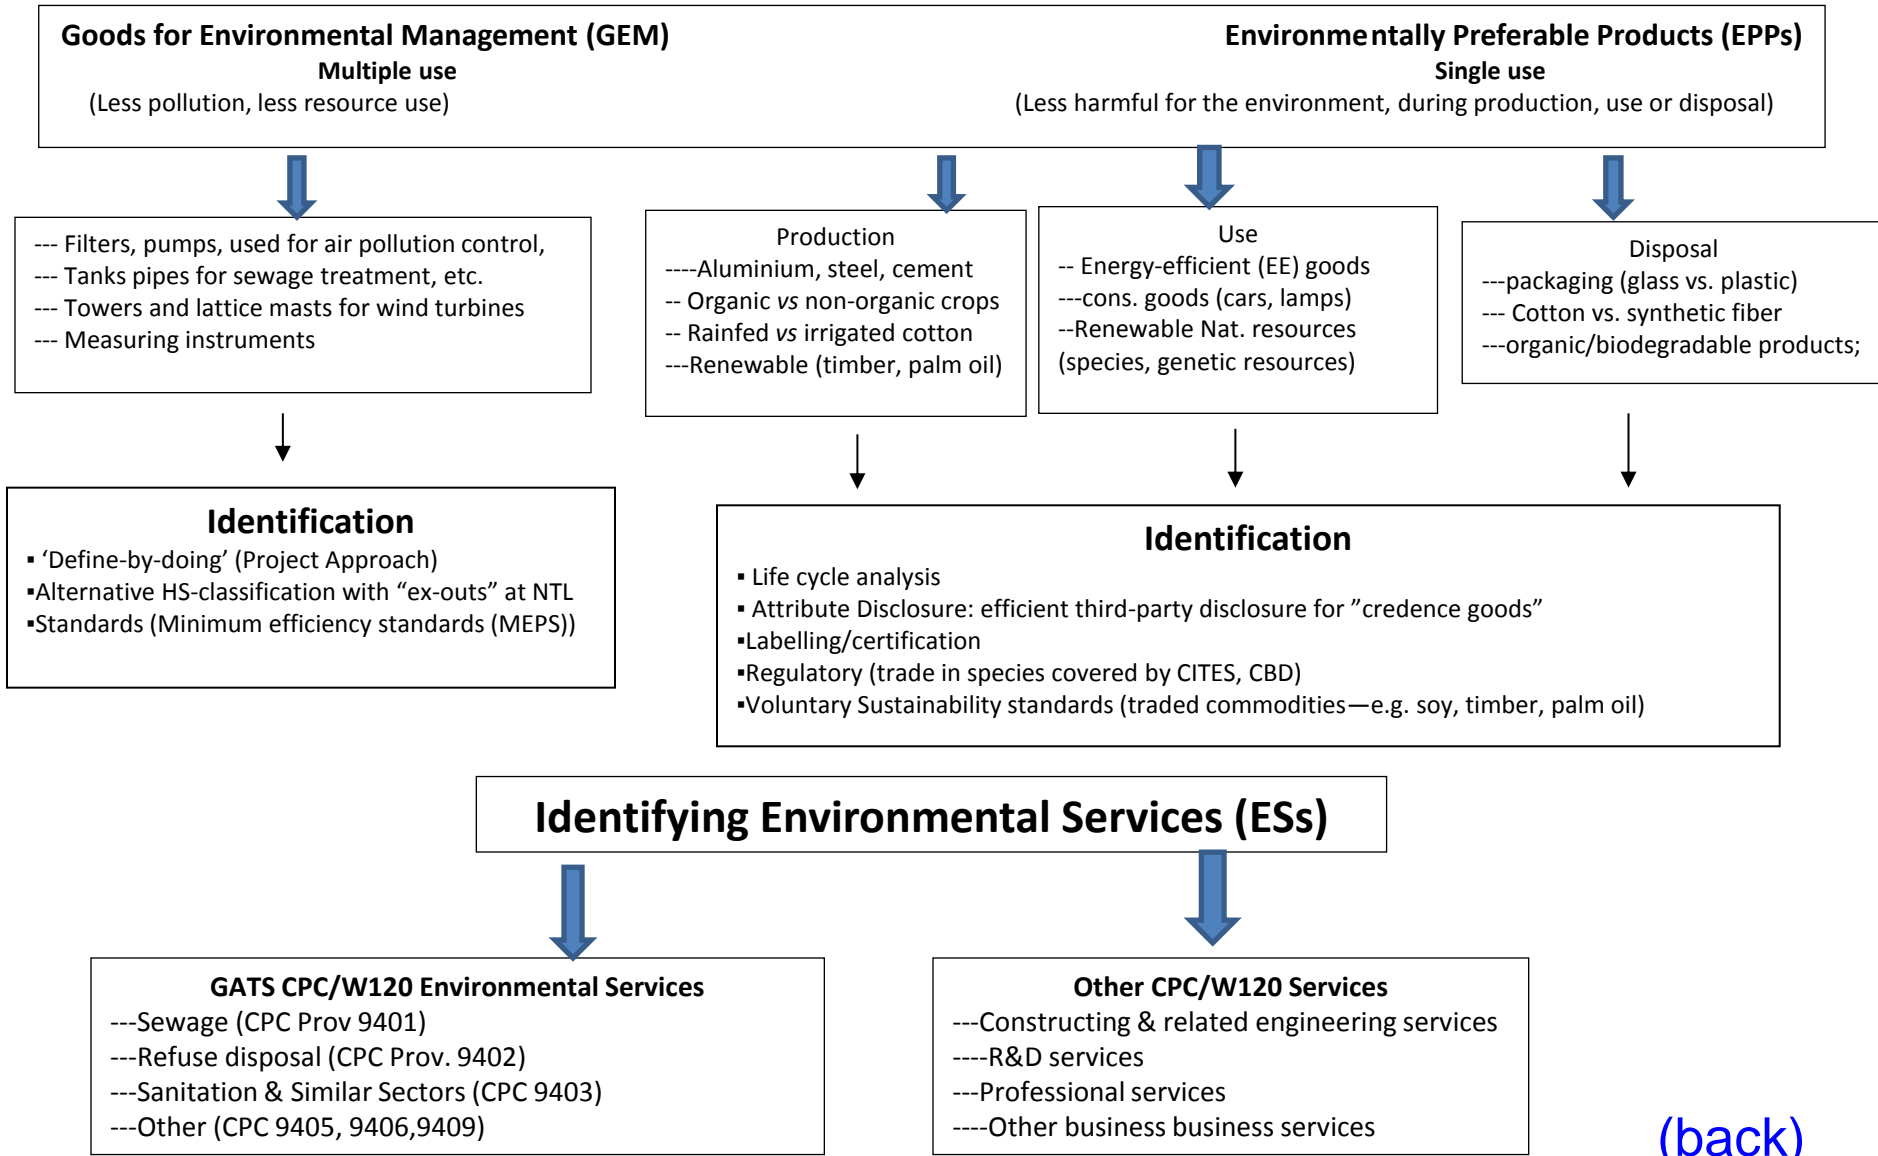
Goods for Environmental Management (GEM)
Multiple use
(Less pollution, less resource use)

Environmentally Preferable Products (EPPs)
Single use
(Less harmful for the environment, during production, use or disposal)

--- Filters, pumps, used for air pollution control,
--- Tanks pipes for sewage treatment, etc.
--- Towers and lattice masts for wind turbines
--- Measuring instruments

Production
----Aluminium, steel, cement
-- Organic *vs* non-organic crops
-- Rainfed *vs* irrigated cotton
---Renewable (timber, palm oil)

Use
-- Energy-efficient (EE) goods
---cons. goods (cars, lamps)
--Renewable Nat. resources (species, genetic resources)

Disposal
---packaging (glass vs. plastic)
--- Cotton vs. synthetic fiber
---organic/biodegradable products;

Identification
▪ 'Define-by-doing' (Project Approach)
▪Alternative HS-classification with "ex-outs" at NTL
▪Standards (Minimum efficiency standards (MEPS))

Identification
▪ Life cycle analysis
▪ Attribute Disclosure: efficient third-party disclosure for "credence goods"
▪Labelling/certification
▪Regulatory (trade in species covered by CITES, CBD)
▪Voluntary Sustainability standards (traded commodities—e.g. soy, timber, palm oil)

Identifying Environmental Services (ESs)

GATS CPC/W120 Environmental Services
---Sewage (CPC Prov 9401)
---Refuse disposal (CPC Prov. 9402)
---Sanitation & Similar Sectors (CPC 9403)
---Other (CPC 9405, 9406,9409)

Other CPC/W120 Services
---Constructing & related engineering services
----R&D services
---Professional services
----Other business business services

(back)